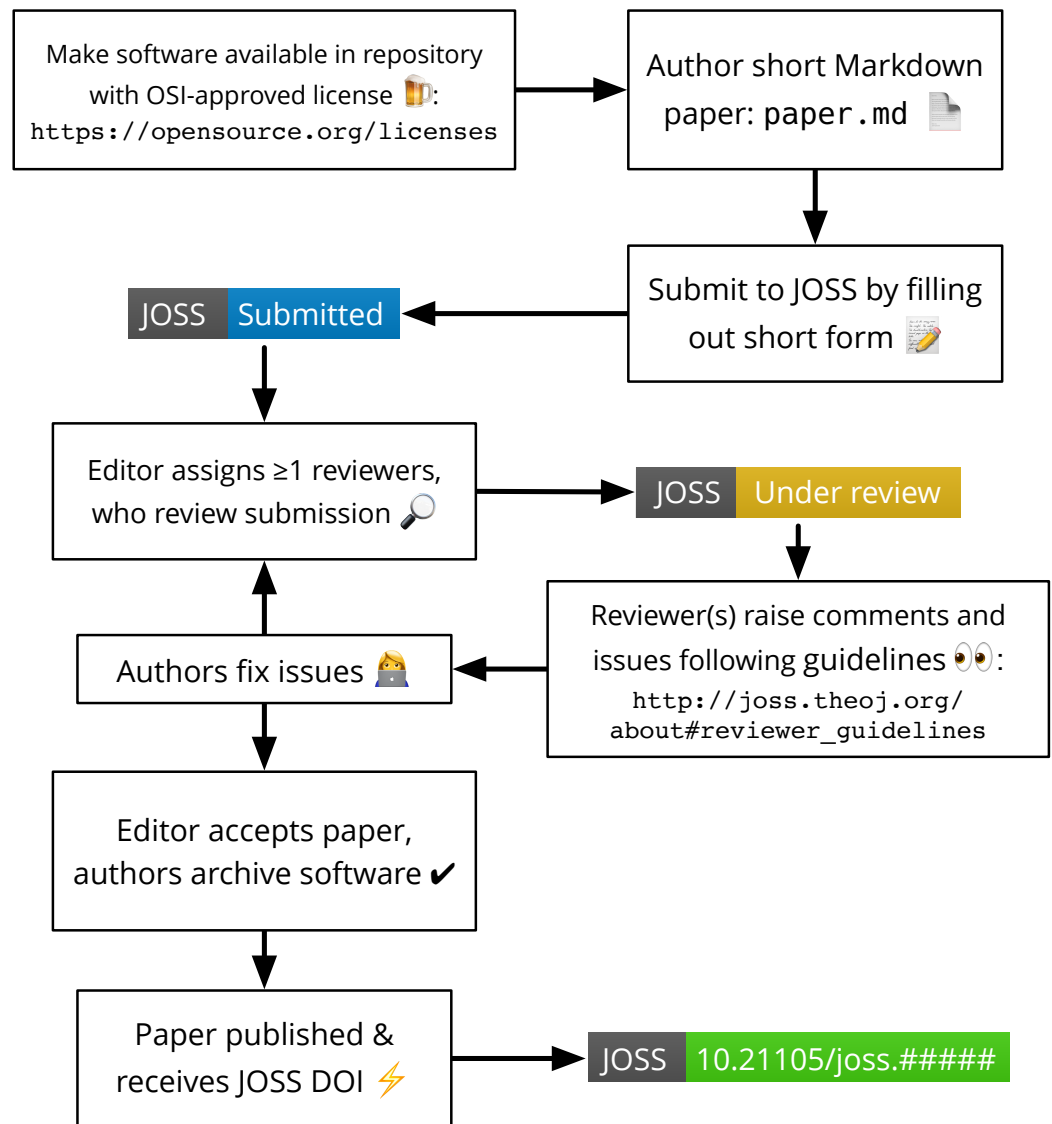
Make software available in repository with OSI-approved license 🍺: https://opensource.org/licenses

Author short Markdown paper: paper.md 📄

Submit to JOSS by filling out short form 📝

JOSS Submitted

Editor assigns $\geq$1 reviewers, who review submission 🔎

JOSS Under review

Reviewer(s) raise comments and issues following guidelines 👀: http://joss.theoj.org/about#reviewer_guidelines

Authors fix issues 👩‍💻

Editor accepts paper, authors archive software ✔

Paper published & receives JOSS DOI ⚡

JOSS 10.21105/joss.#####